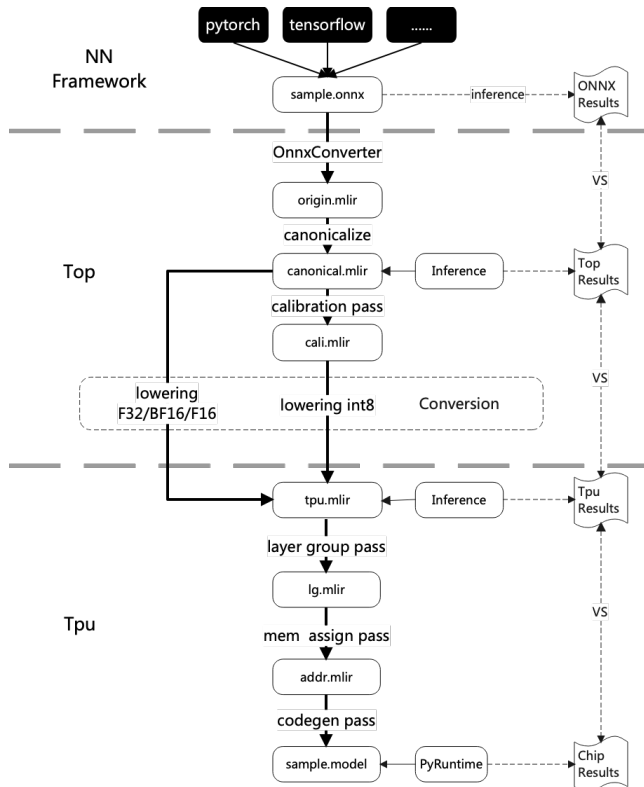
pytorch
tensorflow
......

NN Framework

sample.onnx
inference
ONNX Results

OnnxConverter
VS
origin.mlir
canonicalize

Top
canonical.mlir
Inference
Top Results
calibration pass
cali.mlir

lowering F32/BF16/F16
lowering int8
Conversion
VS

tpu.mlir
Inference
Tpu Results
layer group pass
lg.mlir

Tpu
mem assign pass
VS
addr.mlir
codegen pass
sample.model
PyRuntime
Chip Results